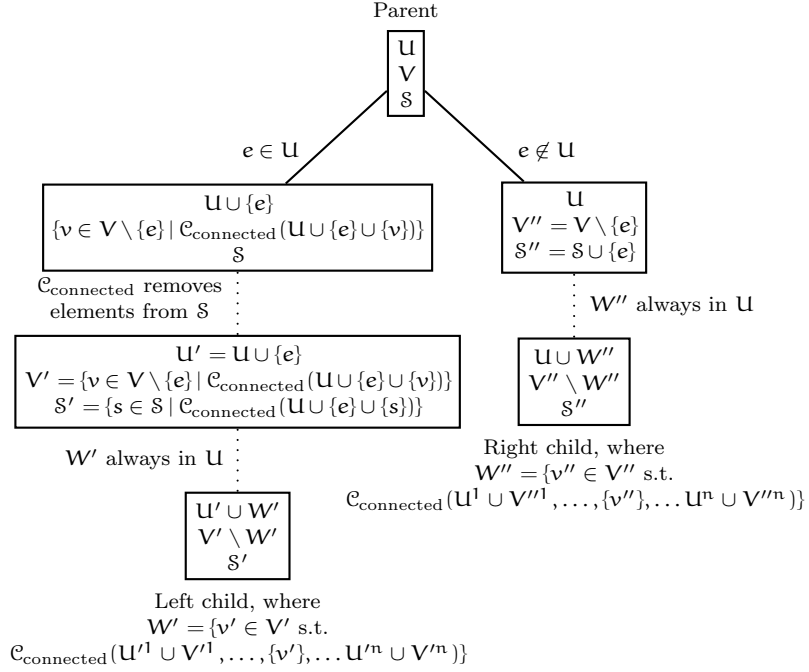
Parent

$U$
$V$
$\mathcal{S}$

$e \in U$

$e \notin U$

$U \cup \{e\}$
$\{v \in V \setminus \{e\} \mid \mathcal{C}_{\text{connected}}(U \cup \{e\} \cup \{v\})\}$
$\mathcal{S}$

$U$
$V'' = V \setminus \{e\}$
$\mathcal{S}'' = \mathcal{S} \cup \{e\}$

$\mathcal{C}_{\text{connected}}$ removes elements from $\mathcal{S}$

$W''$ always in $U$

$U' = U \cup \{e\}$
$V' = \{v \in V \setminus \{e\} \mid \mathcal{C}_{\text{connected}}(U \cup \{e\} \cup \{v\})\}$
$\mathcal{S}' = \{s \in \mathcal{S} \mid \mathcal{C}_{\text{connected}}(U \cup \{e\} \cup \{s\})\}$

$U \cup W''$
$V'' \setminus W''$
$\mathcal{S}''$

Right child, where
$W'' = \{v'' \in V''$ s.t.
$\mathcal{C}_{\text{connected}}(U^1 \cup V''^1, \ldots, \{v''\}, \ldots U^n \cup V''^n)\}$

$W'$ always in $U$

$U' \cup W'$
$V' \setminus W'$
$\mathcal{S}'$

Left child, where
$W' = \{v' \in V'$ s.t.
$\mathcal{C}_{\text{connected}}(U'^1 \cup V'^1, \ldots, \{v'\}, \ldots U'^n \cup V'^n)\}$